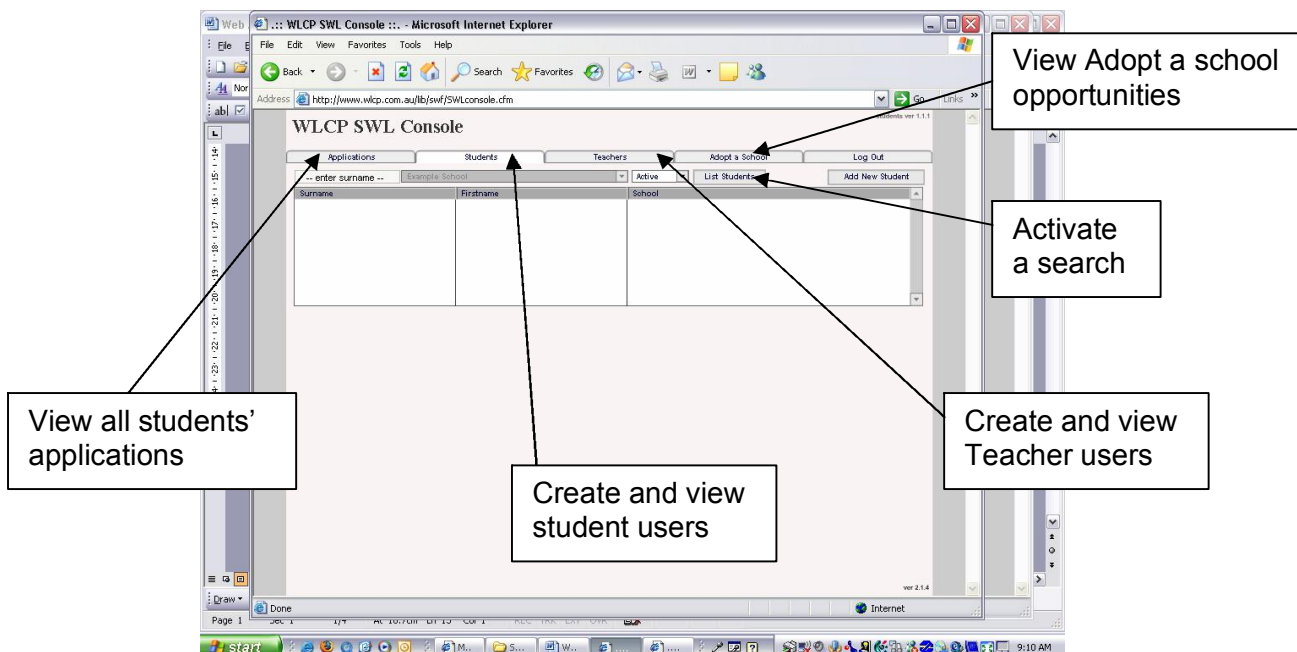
.:: WLCP SWL Console ::. - Microsoft Internet Explorer

File Edit View Favorites Tools Help

Back Search Favorites

Address http://www.wlcp.com.au/lib/swf/SWLconsole.cfm Go Links

View Adopt a school opportunities

students ver 1.1.1

WLCP SWL Console

| Applications | Students | Teachers | Adopt a School | Log Out |
|---|---|---|---|---|

-- enter surname -- Example School Active List Students Add New Student

| Surname | Firstname | School |
|---|---|---|
| | | |

Activate a search

View all students' applications

Create and view Teacher users

Create and view student users

ver 2.1.4

Done Internet

Page 1 Sec 1 1/4 At 18.7cm Ln 15 Col 1 REC TRK EXT OVR

start 9:10 AM